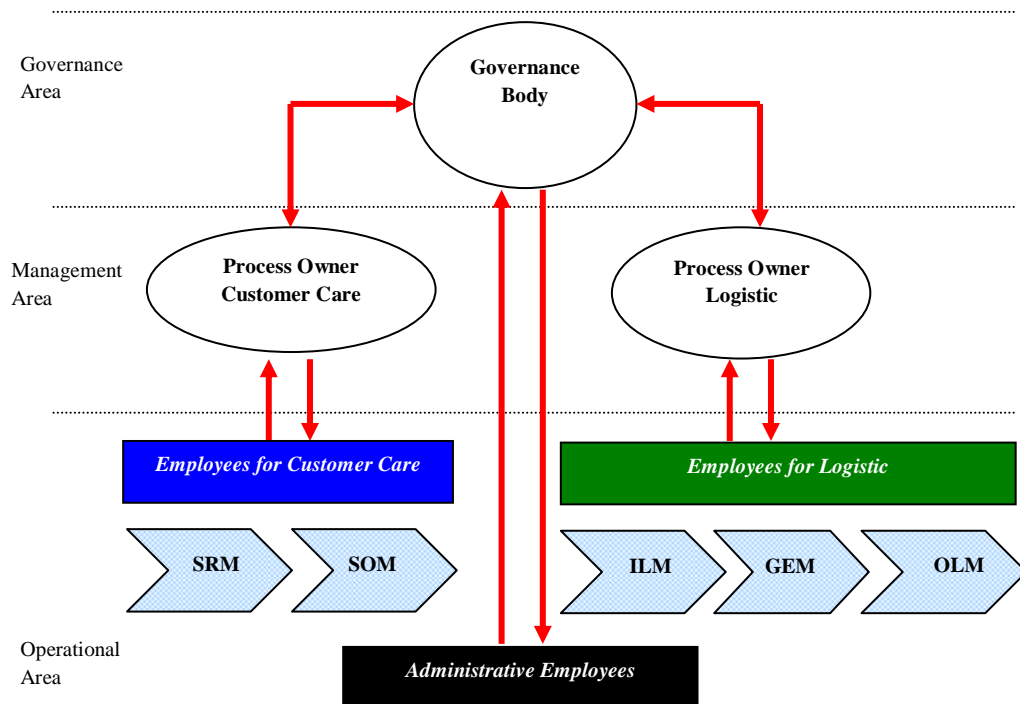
Governance Area

Governance Body

Management Area

Process Owner Customer Care

Process Owner Logistic

Employees for Customer Care

Employees for Logistic

SRM

SOM

ILM

GEM

OLM

Operational Area

Administrative Employees